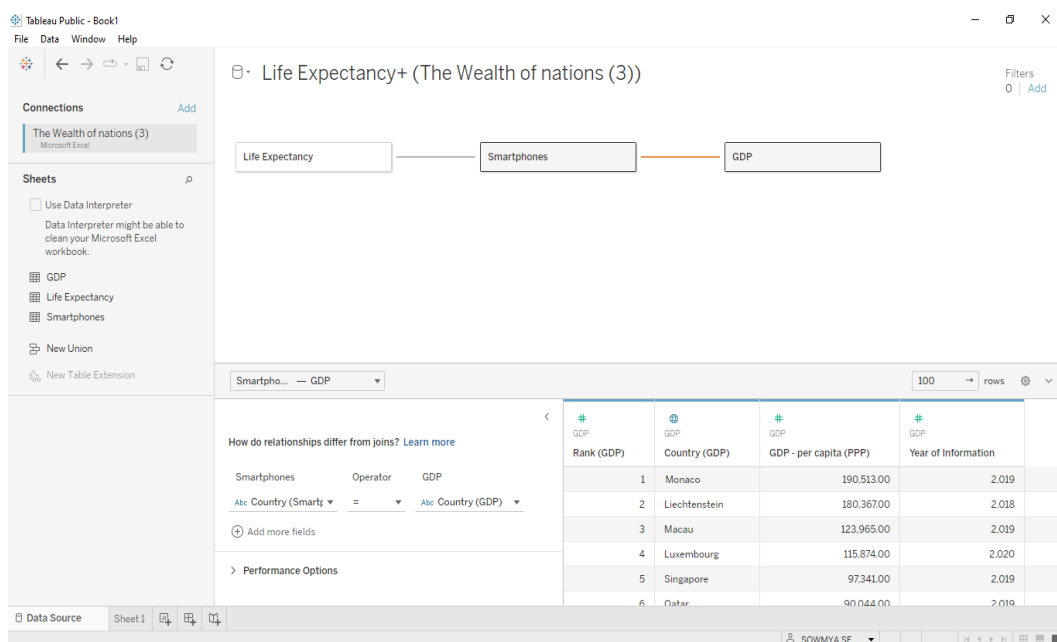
Tableau Public - Book1
File Data Window Help

Life Expectancy+ (The Wealth of nations (3))

Filters
0 | Add

Connections Add
The Wealth of nations (3)
Microsoft Excel

Sheets
Use Data Interpreter
Data Interpreter might be able to clean your Microsoft Excel workbook.

GDP
Life Expectancy
Smartphones

New Union
New Table Extension

Life Expectancy
Smartphones
GDP

Smartpho... — GDP

100 rows

How do relationships differ from joins? Learn more

| Smartphones | Operator | GDP |
|---|---|---|
| Abc Country (Smartp | = | Abc Country (GDP) |

Add more fields

Performance Options

| GDP Rank (GDP) | GDP Country (GDP) | GDP GDP - per capita (PPP) | GDP Year of Information |
|---|---|---|---|
| 1 | Monaco | 190,513.00 | 2,019 |
| 2 | Liechtenstein | 180,367.00 | 2,018 |
| 3 | Macau | 123,965.00 | 2,019 |
| 4 | Luxembourg | 115,874.00 | 2,020 |
| 5 | Singapore | 97,341.00 | 2,019 |
| 6 | Qatar | 90,044.00 | 2,019 |

Data Source Sheet 1

SOWMYA SE